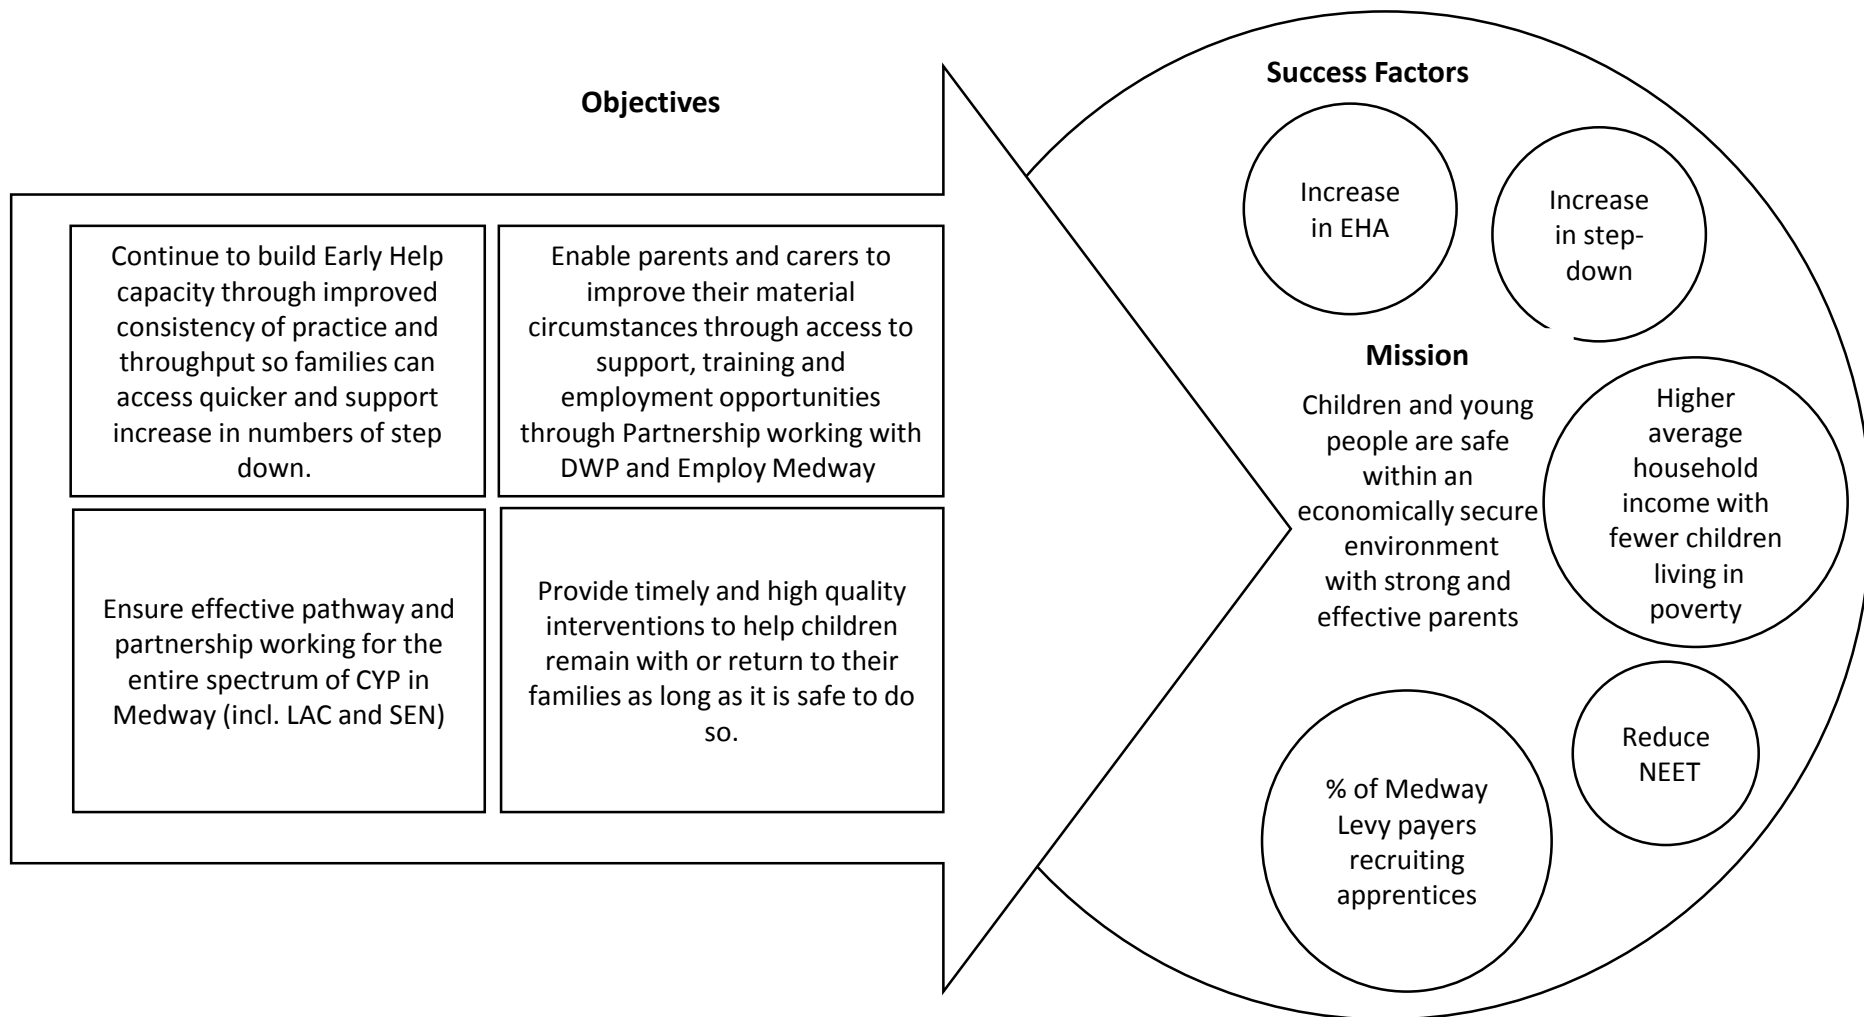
Objectives

Continue to build Early Help capacity through improved consistency of practice and throughput so families can access quicker and support increase in numbers of step down.

Enable parents and carers to improve their material circumstances through access to support, training and employment opportunities through Partnership working with DWP and Employ Medway

Ensure effective pathway and partnership working for the entire spectrum of CYP in Medway (incl. LAC and SEN)

Provide timely and high quality interventions to help children remain with or return to their families as long as it is safe to do so.

Success Factors

Increase in EHA

Increase in step-down

Mission

Children and young people are safe within an economically secure environment with strong and effective parents

Higher average household income with fewer children living in poverty

Reduce NEET

% of Medway Levy payers recruiting apprentices